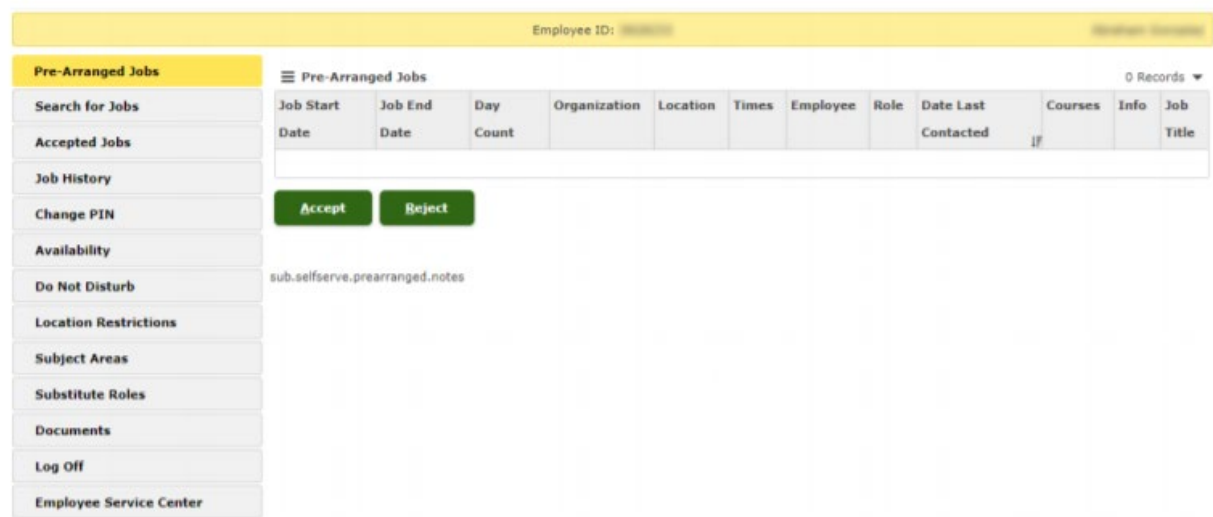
Employee ID: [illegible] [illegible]

Pre-Arranged Jobs
Search for Jobs
Accepted Jobs
Job History
Change PIN
Availability
Do Not Disturb
Location Restrictions
Subject Areas
Substitute Roles
Documents
Log Off
Employee Service Center

Pre-Arranged Jobs

0 Records

| Job Start Date | Job End Date | Day Count | Organization | Location | Times | Employee | Role | Date Last Contacted | Courses | Info | Job Title |
|---|---|---|---|---|---|---|---|---|---|---|---|
| | | | | | | | | | | | |

Accept
Reject

sub.selfserve.prearranged.notes